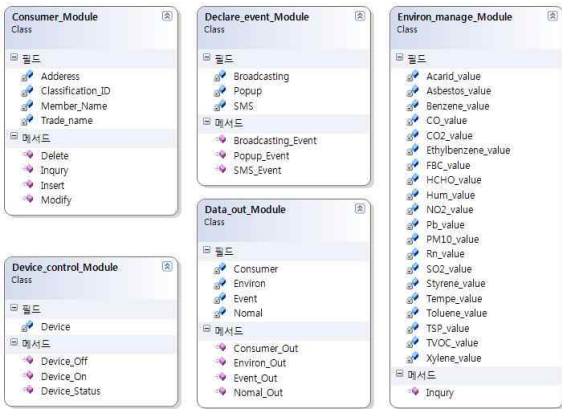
Consumer_Module
Class

필드
Adderess
Classification_ID
Member_Name
Trade_name

메서드
Delete
Inqury
Insert
Modify

Device_control_Module
Class

필드
Device

메서드
Device_Off
Device_On
Device_Status

Declare_event_Module
Class

필드
Broadcasting
Popup
SMS

메서드
Broadcasting_Event
Popup_Event
SMS_Event

Data_out_Module
Class

필드
Consumer
Environ
Event
Nomal

메서드
Consumer_Out
Environ_Out
Event_Out
Nomal_Out

Environ_manage_Module
Class

필드
Acarid_value
Asbestos_value
Benzene_value
CO_value
CO2_value
Ethylbenzene_value
FBC_value
HCHO_value
Hum_value
NO2_value
Pb_value
PM10_value
Rn_value
SO2_value
Styrene_value
Tempe_value
Toluene_value
TSP_value
TVOC_value
Xylene_value

메서드
Inqury